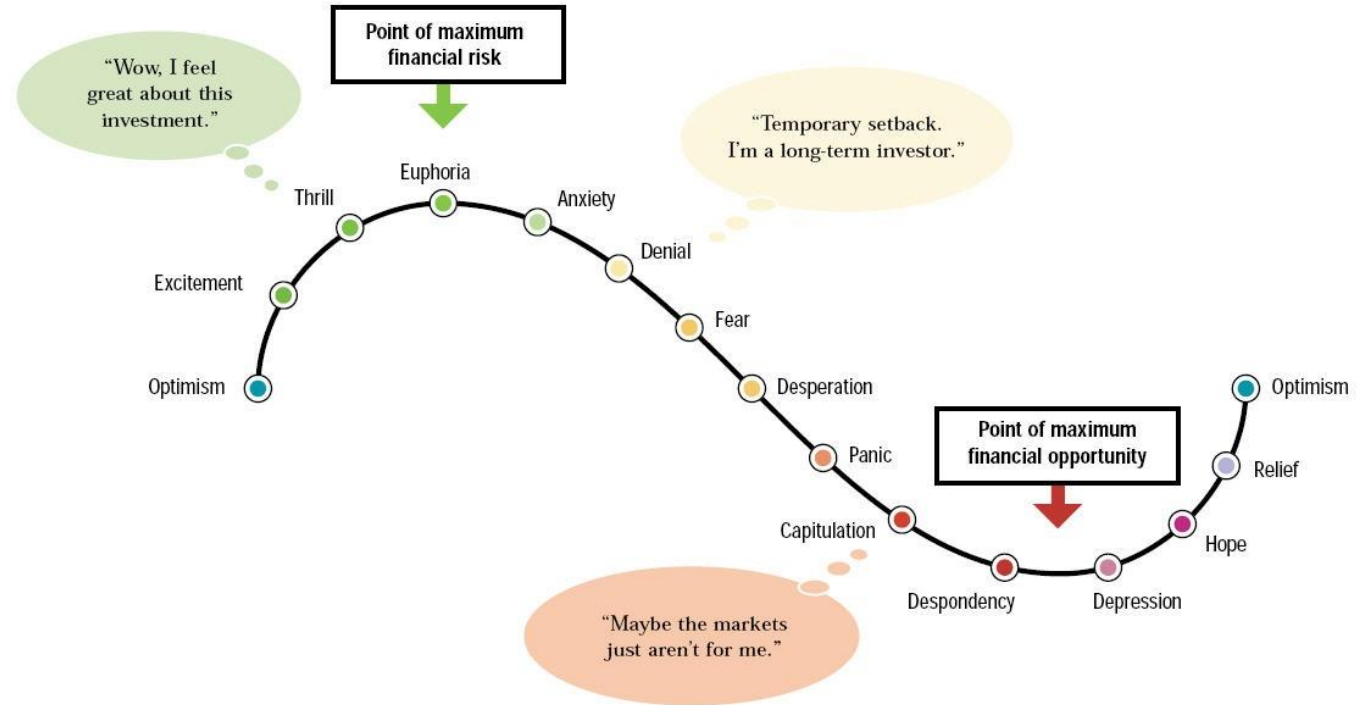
Point of maximum financial risk

"Wow, I feel great about this investment."

"Temporary setback. I'm a long-term investor."

Optimism

Excitement

Thrill

Euphoria

Anxiety

Denial

Fear

Desperation

Panic

Capitulation

Despondency

Depression

Hope

Relief

Optimism

Point of maximum financial opportunity

"Maybe the markets just aren't for me."